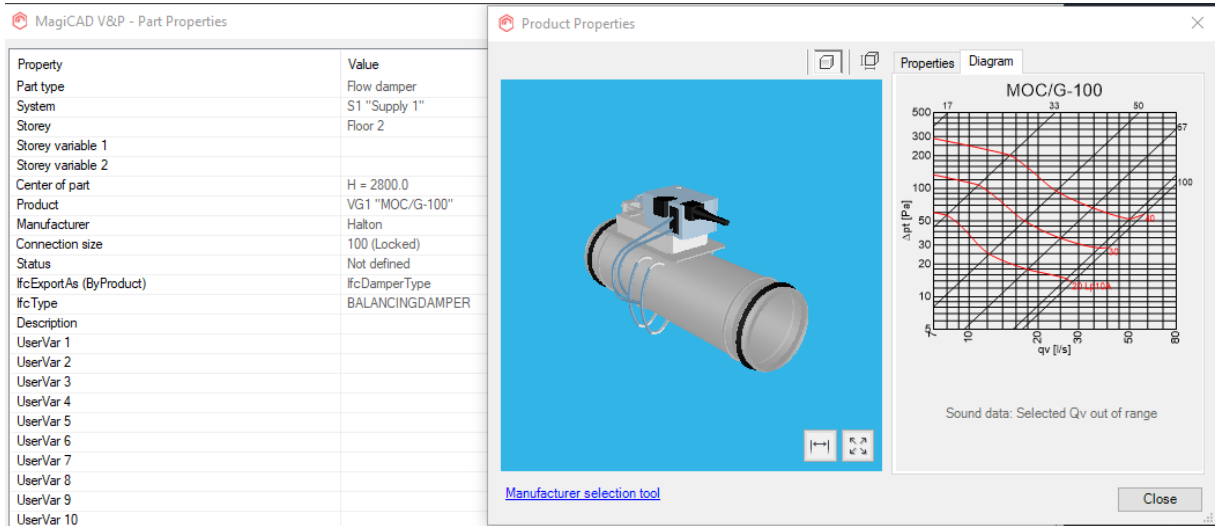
MagiCAD V&P - Part Properties

| Property | Value |
|---|---|
| Part type | Flow damper |
| System | S1 "Supply 1" |
| Storey | Floor 2 |
| Storey variable 1 | |
| Storey variable 2 | |
| Center of part | H = 2800.0 |
| Product | VG1 "MOC/G-100" |
| Manufacturer | Halton |
| Connection size | 100 (Locked) |
| Status | Not defined |
| IfcExportAs (ByProduct) | IfcDamperType |
| IfcType | BALANCINGDAMPER |
| Description | |
| UserVar 1 | |
| UserVar 2 | |
| UserVar 3 | |
| UserVar 4 | |
| UserVar 5 | |
| UserVar 6 | |
| UserVar 7 | |
| UserVar 8 | |
| UserVar 9 | |
| UserVar 10 | |

Product Properties

Properties Diagram

MOC/G-100

17 33 50 67 100

500 300 200 100 50 30 20 10 5

Δpt [Pa]

7 10 20 30 50 80

qv [l/s]

40 30 20 Lp10A

Sound data: Selected Qv out of range

Manufacturer selection tool

Close